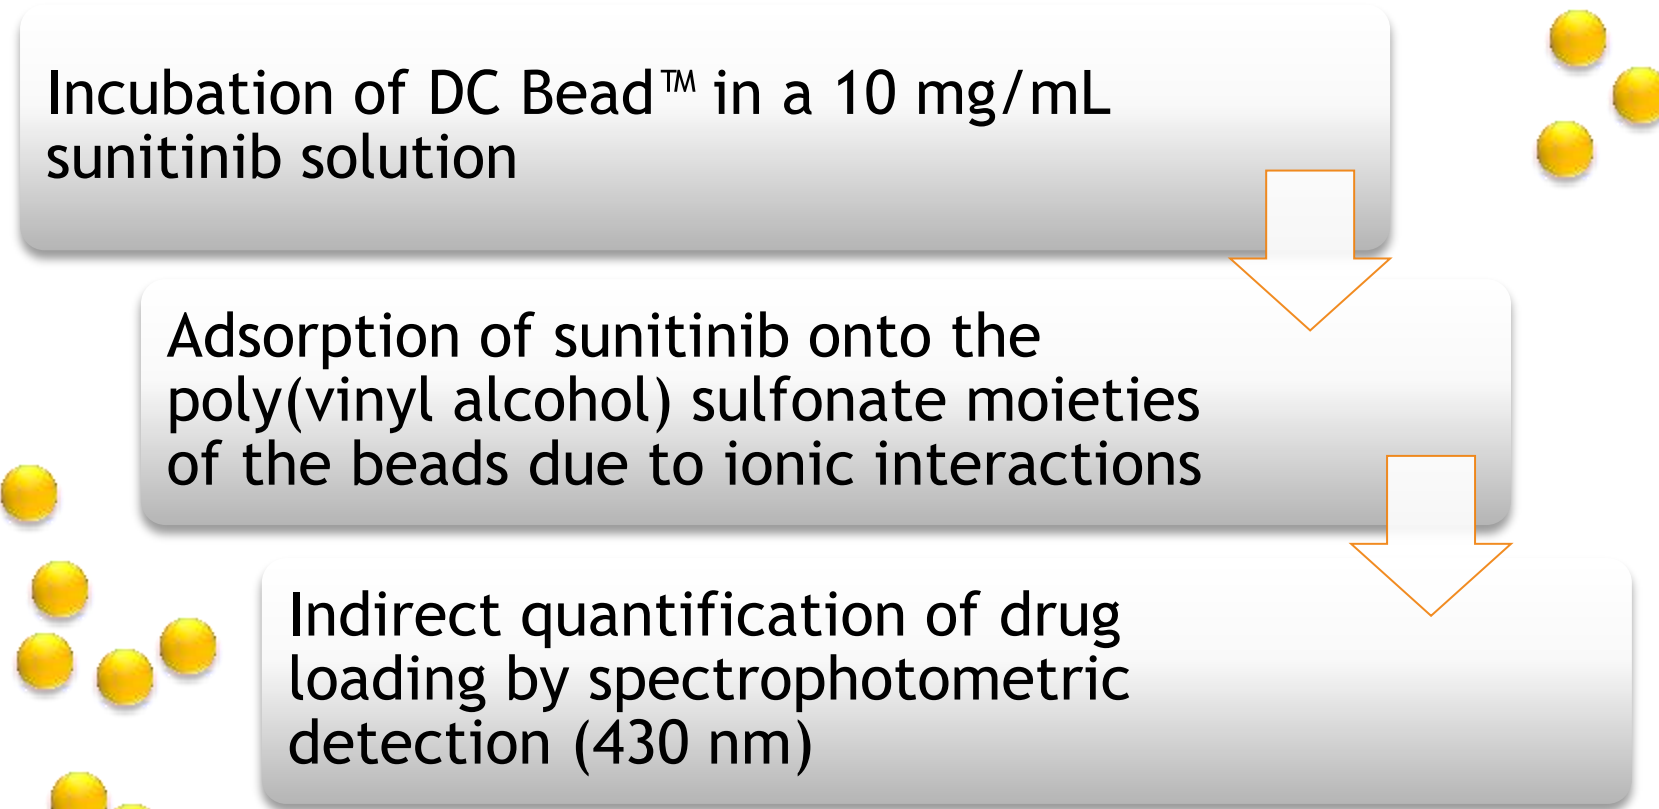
Incubation of DC Bead™ in a 10 mg/mL sunitinib solution

Adsorption of sunitinib onto the poly(vinyl alcohol) sulfonate moieties of the beads due to ionic interactions

Indirect quantification of drug loading by spectrophotometric detection (430 nm)